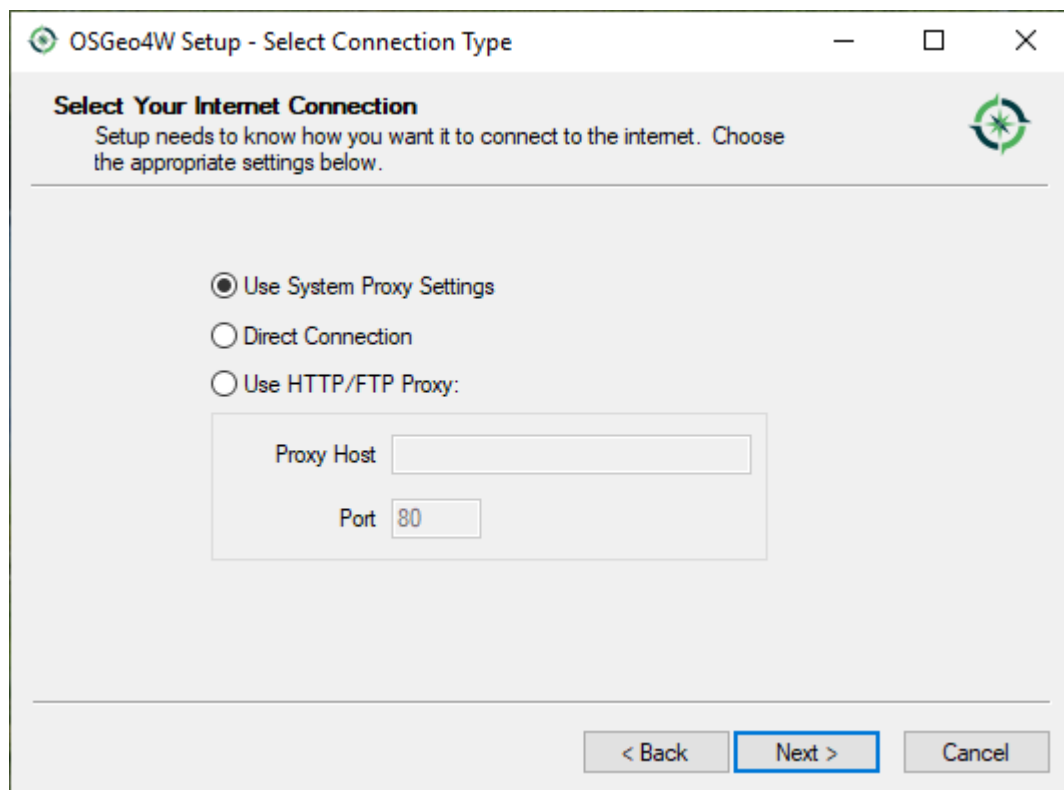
OSGeo4W Setup - Select Connection Type

Select Your Internet Connection
Setup needs to know how you want it to connect to the internet. Choose the appropriate settings below.

Use System Proxy Settings
Direct Connection
Use HTTP/FTP Proxy:

Proxy Host
Port 80

< Back
Next >
Cancel